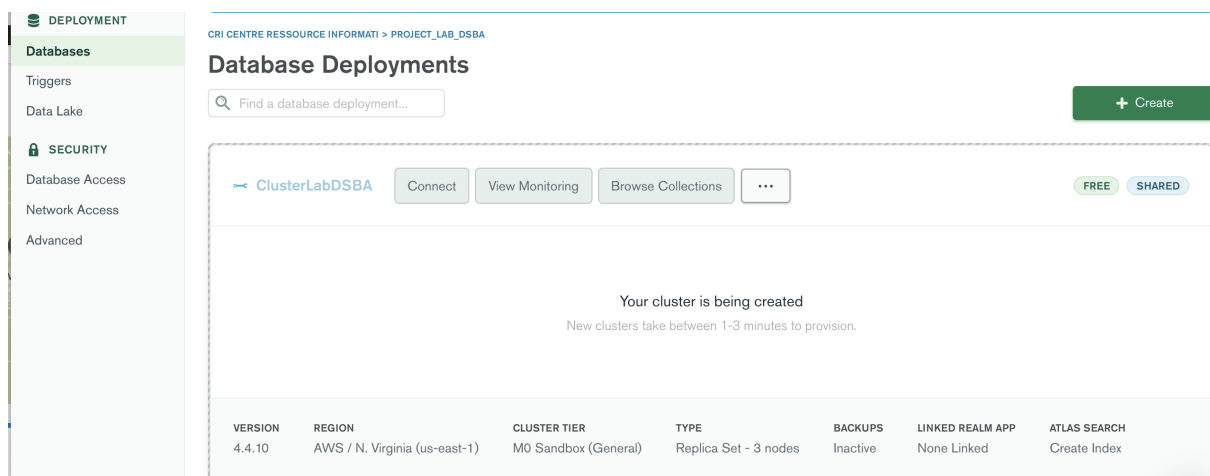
DEPLOYMENT
Databases
Triggers
Data Lake
SECURITY
Database Access
Network Access
Advanced

CRI CENTRE RESSOURCE INFORMATI > PROJECT_LAB_DSBA
Database Deployments
Find a database deployment...
+ Create

ClusterLabDSBA
Connect
View Monitoring
Browse Collections
...
FREE
SHARED

Your cluster is being created
New clusters take between 1-3 minutes to provision.

| VERSION | REGION | CLUSTER TIER | TYPE | BACKUPS | LINKED REALM APP | ATLAS SEARCH |
|---|---|---|---|---|---|---|
| 4.4.10 | AWS / N. Virginia (us-east-1) | M0 Sandbox (General) | Replica Set - 3 nodes | Inactive | None Linked | Create Index |